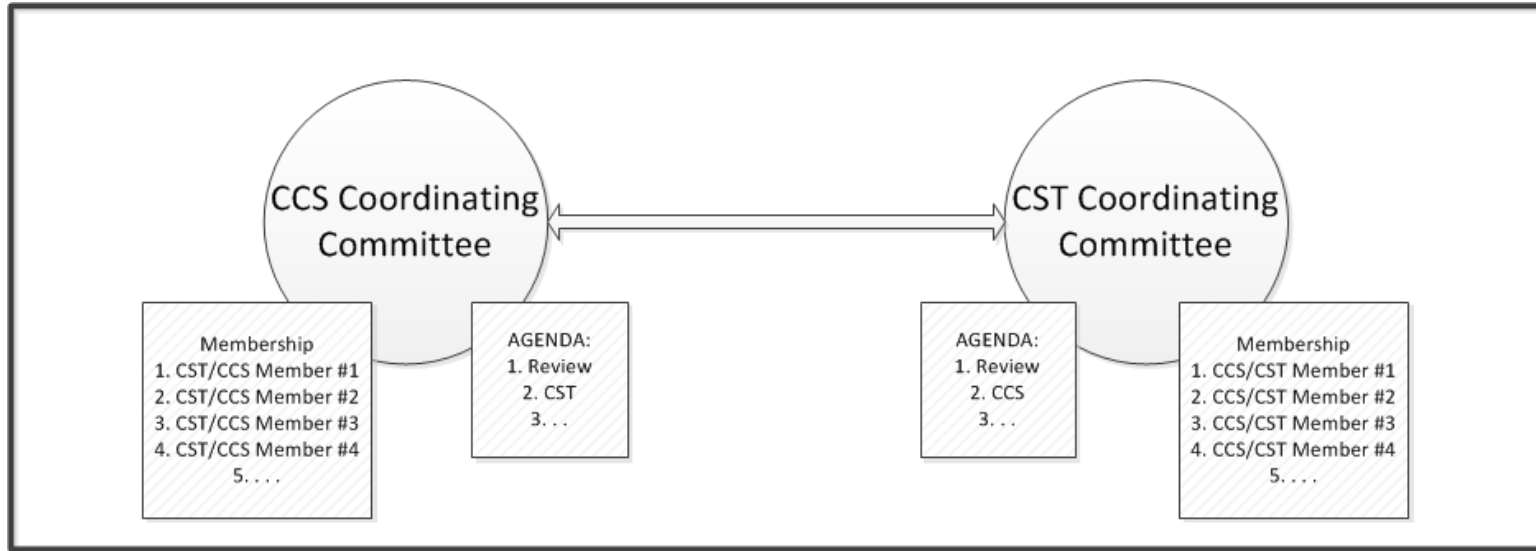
CCS Coordinating Committee

CST Coordinating Committee

Membership
1. CST/CCS Member #1
2. CST/CCS Member #2
3. CST/CCS Member #3
4. CST/CCS Member #4
5. . . .

AGENDA:
1. Review
2. CST
3. . .

AGENDA:
1. Review
2. CCS
3. . .

Membership
1. CCS/CST Member #1
2. CCS/CST Member #2
3. CCS/CST Member #3
4. CCS/CST Member #4
5. . . .